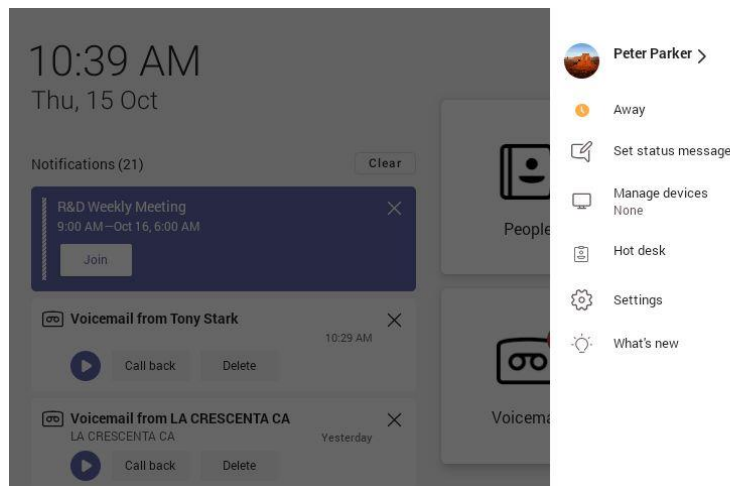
10:39 AM
Thu, 15 Oct

Notifications (21)
Clear

R&D Weekly Meeting
9:00 AM—Oct 16, 6:00 AM
Join

Voicemail from Tony Stark
10:29 AM
Call back
Delete

Voicemail from LA CRESCENTA CA
LA CRESCENTA CA
Yesterday
Call back
Delete

People

Voicema

Peter Parker >
Away
Set status message
Manage devices
None
Hot desk
Settings
What's new